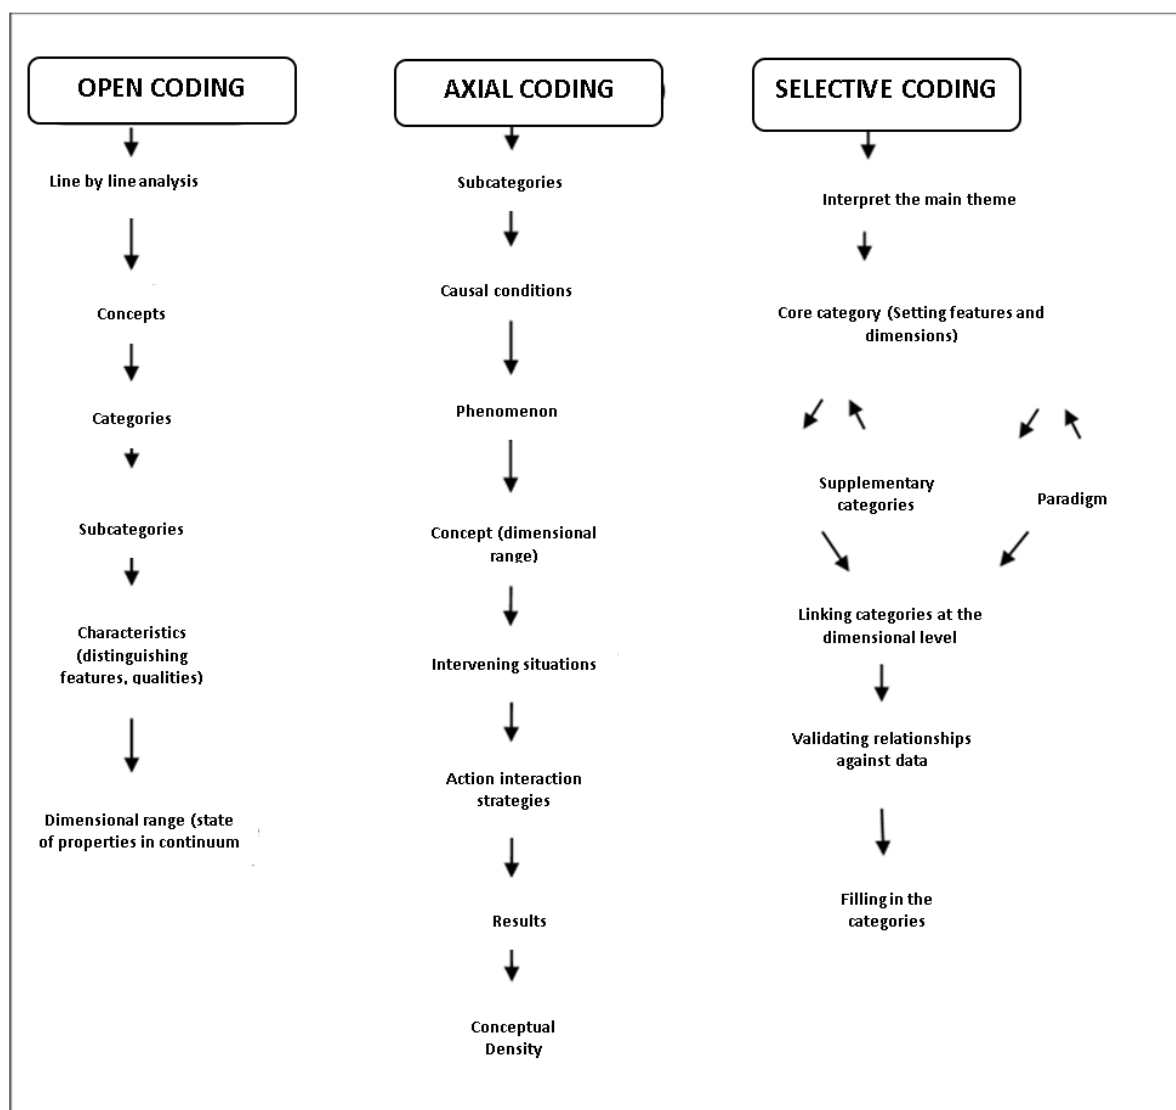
OPEN CODING

Line by line analysis

Concepts

Categories

Subcategories

Characteristics (distinguishing features, qualities)

Dimensional range (state of properties in continuum

AXIAL CODING

Subcategories

Causal conditions

Phenomenon

Concept (dimensional range)

Intervening situations

Action interaction strategies

Results

Conceptual Density

SELECTIVE CODING

Interpret the main theme

Core category (Setting features and dimensions)

Supplementary categories

Paradigm

Linking categories at the dimensional level

Validating relationships against data

Filling in the categories